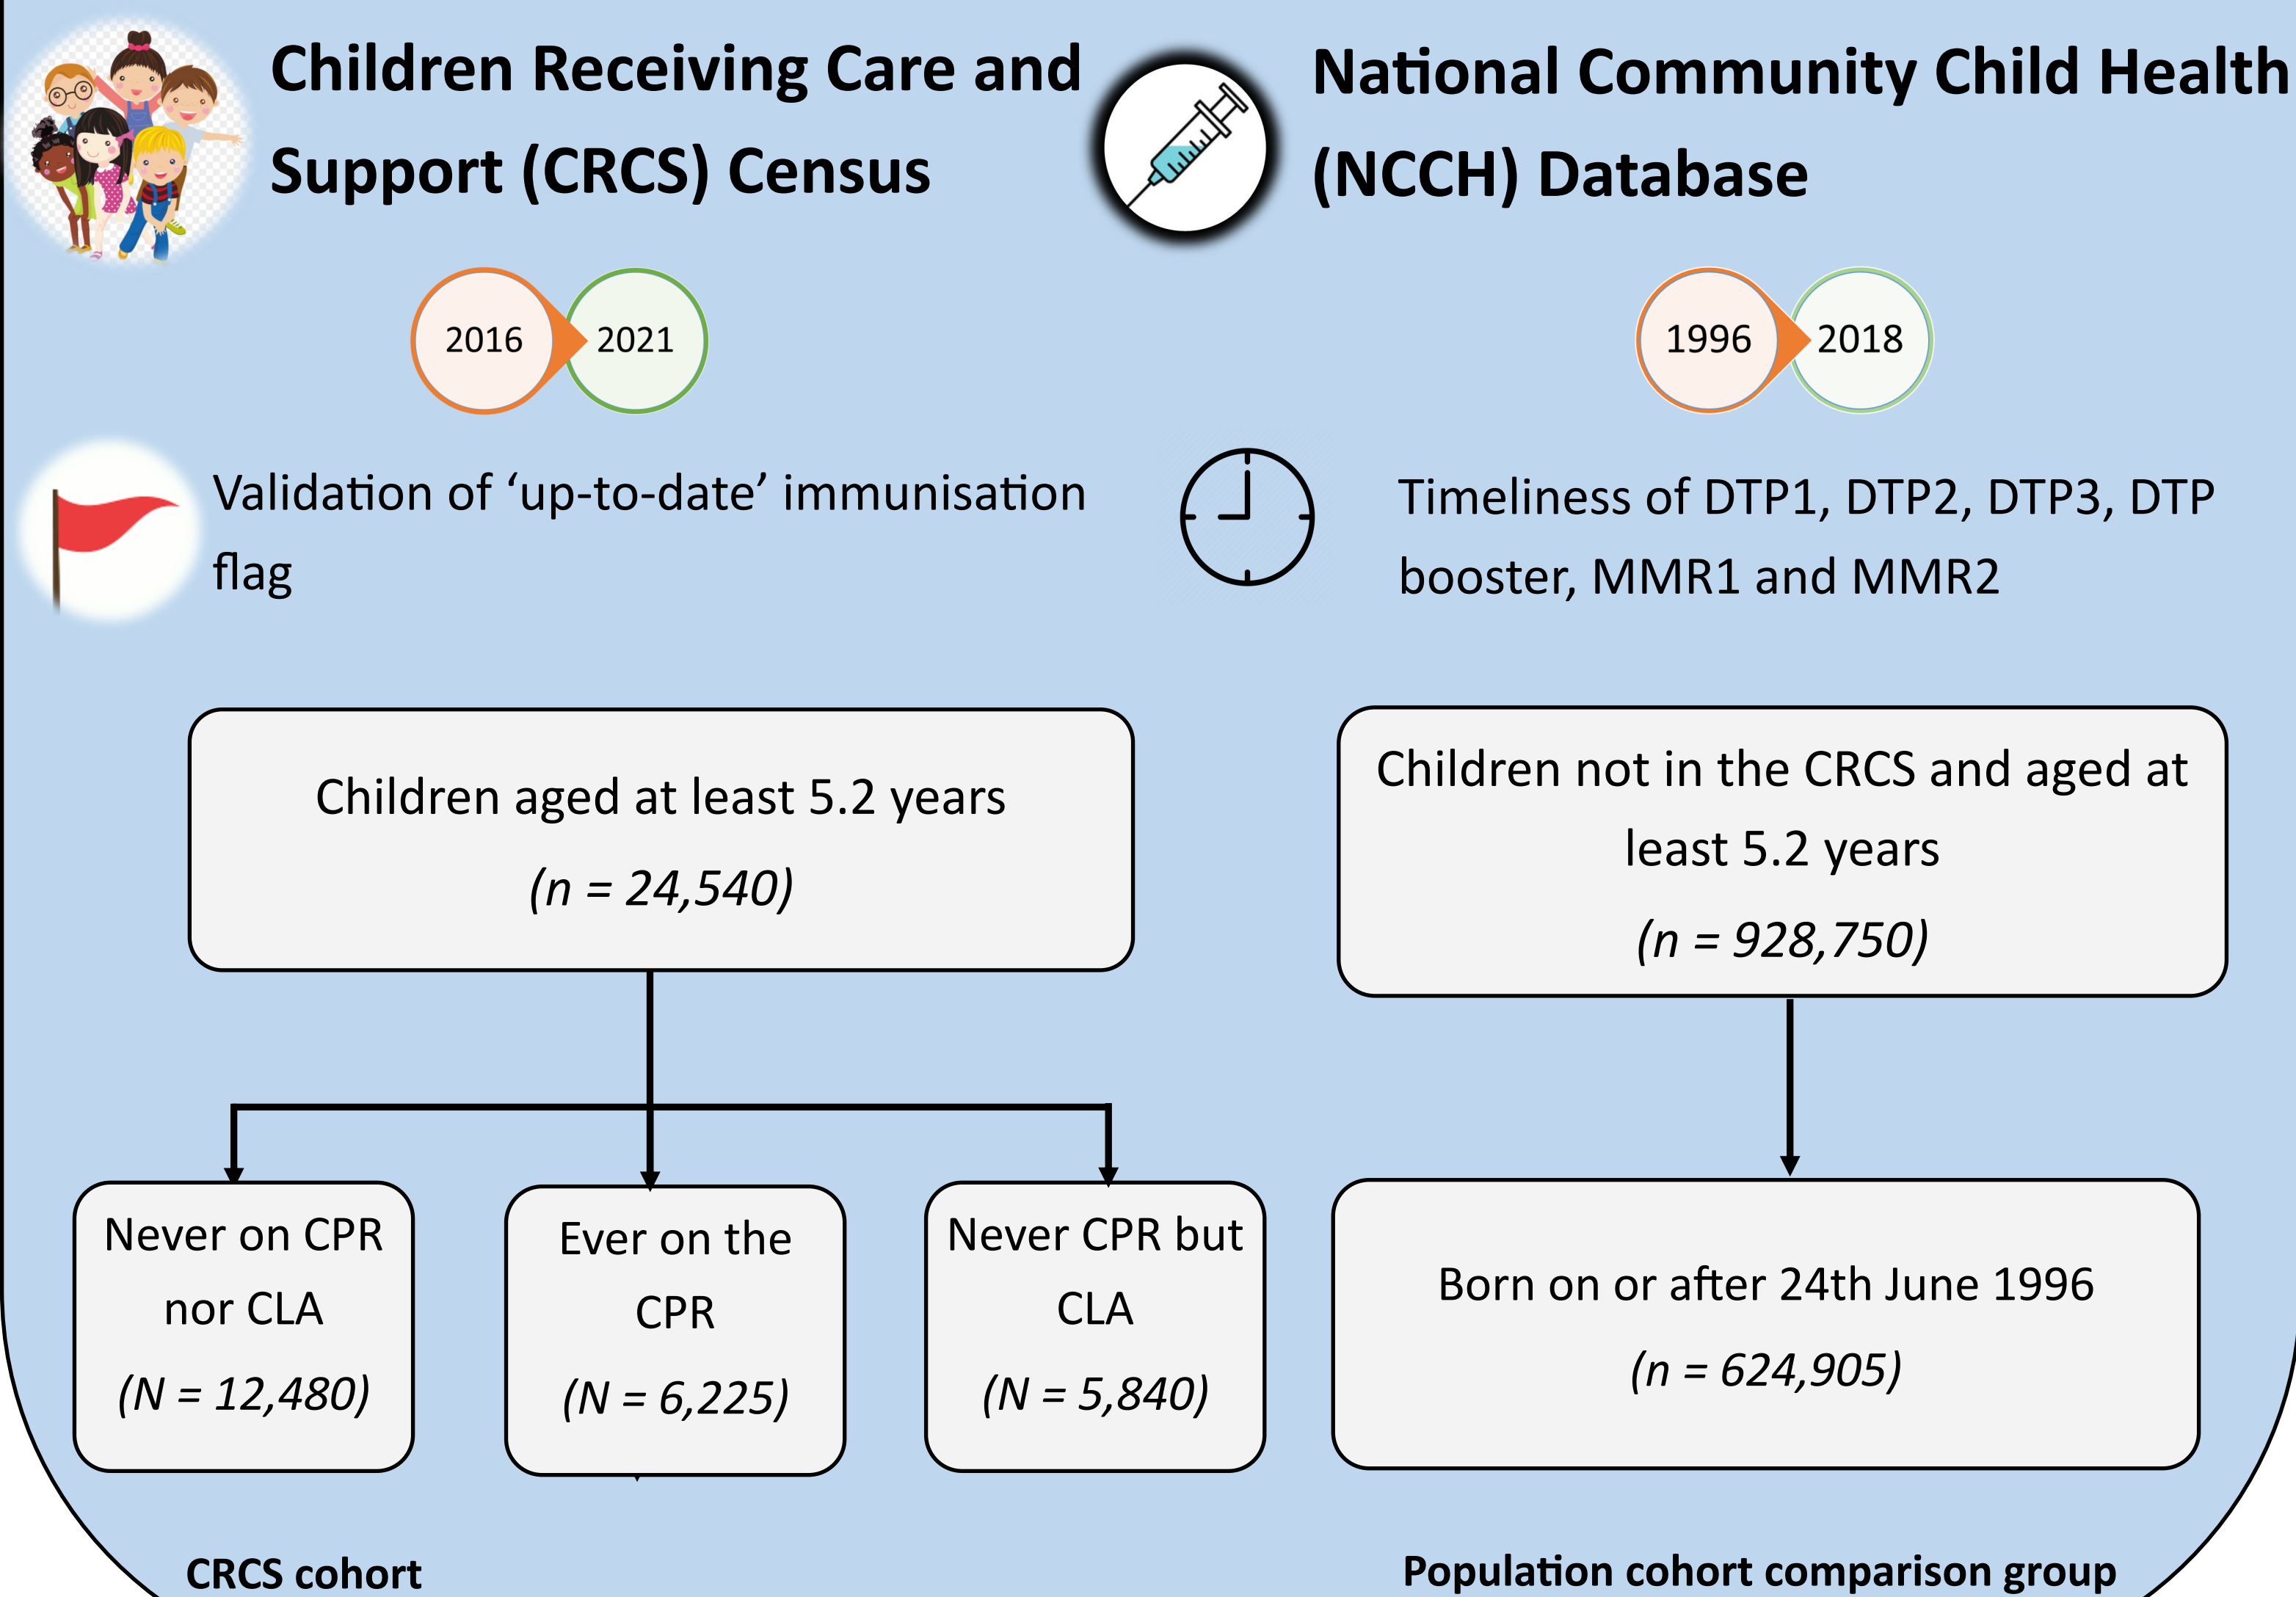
Children Receiving Care and Support (CRCS) Census

National Community Child Health (NCCH) Database

2016

2021

1996

2018

Validation of ‘up-to-date’ immunisation flag

Timeliness of DTP1, DTP2, DTP3, DTP booster, MMR1 and MMR2

Children aged at least 5.2 years
(n = 24,540)

Children not in the CRCS and aged at least 5.2 years
(n = 928,750)

Never on CPR nor CLA
(N = 12,480)

Ever on the CPR
(N = 6,225)

Never CPR but CLA
(N = 5,840)

Born on or after 24th June 1996
(n = 624,905)

CRCS cohort

Population cohort comparison group